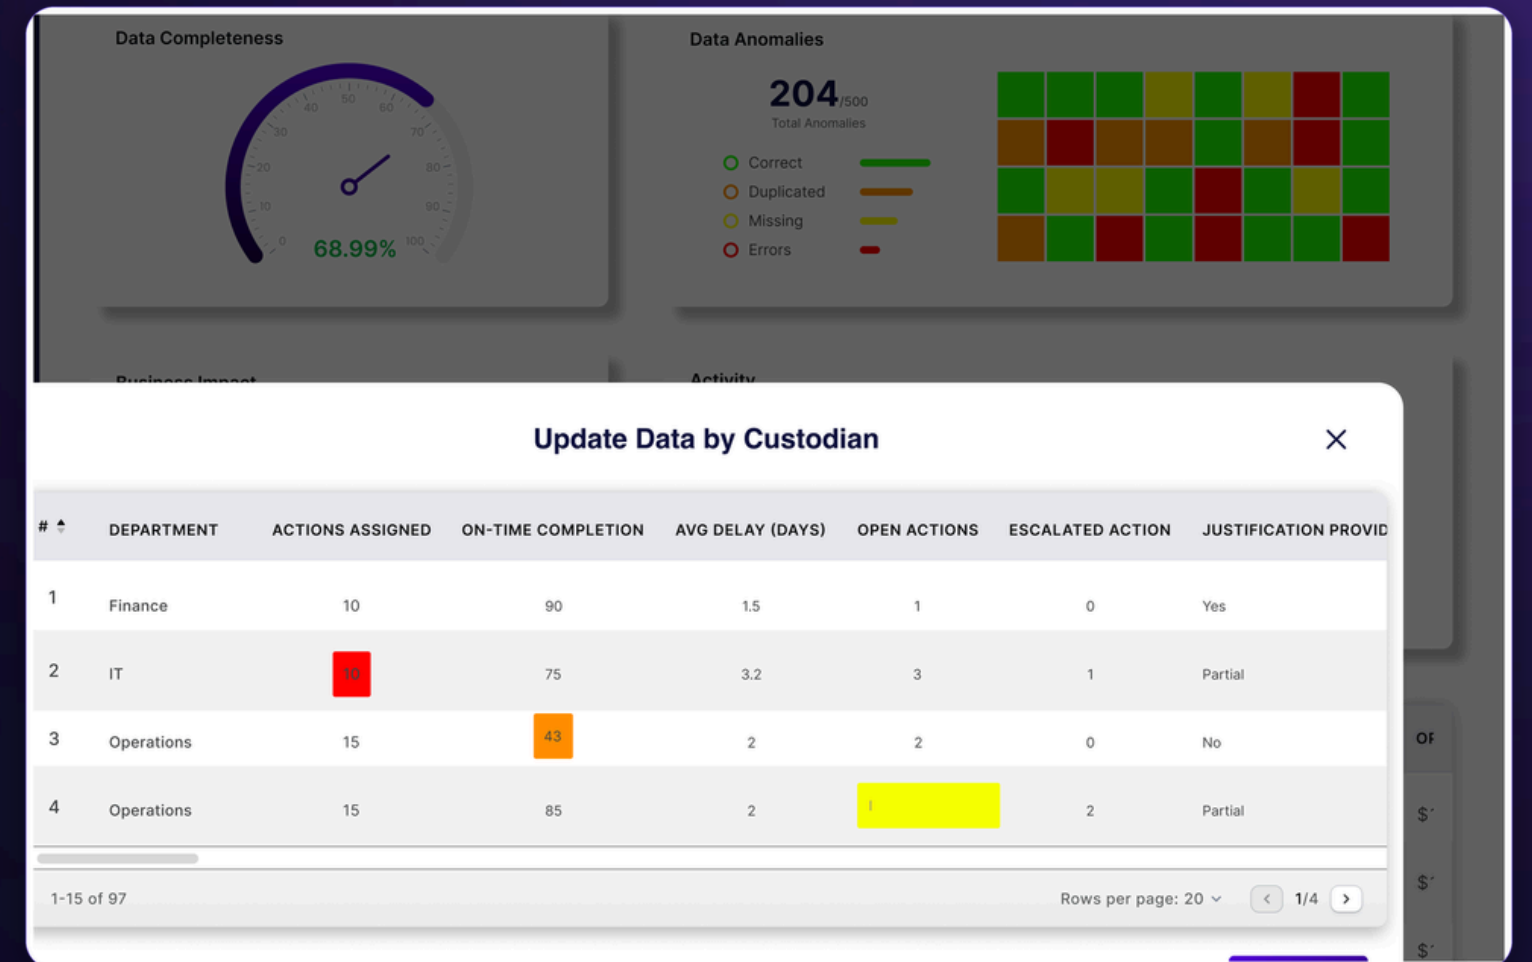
Data Completeness

0 10 20 30 40 50 60 70 80 90 100

68.99%

Data Anomalies

204/500
Total Anomalies

Correct
Duplicated
Missing
Errors

Business Impact

Activity

Update Data by Custodian

| # | DEPARTMENT | ACTIONS ASSIGNED | ON-TIME COMPLETION | AVG DELAY (DAYS) | OPEN ACTIONS | ESCALATED ACTION | JUSTIFICATION PROVID |
|---|---|---|---|---|---|---|---|
| 1 | Finance | 10 | 90 | 1.5 | 1 | 0 | Yes |
| 2 | IT | 10 | 75 | 3.2 | 3 | 1 | Partial |
| 3 | Operations | 15 | 43 | 2 | 2 | 0 | No |
| 4 | Operations | 15 | 85 | 2 | 1 | 2 | Partial |

1-15 of 97

Rows per page: 20

1/4

OF

$
$
$